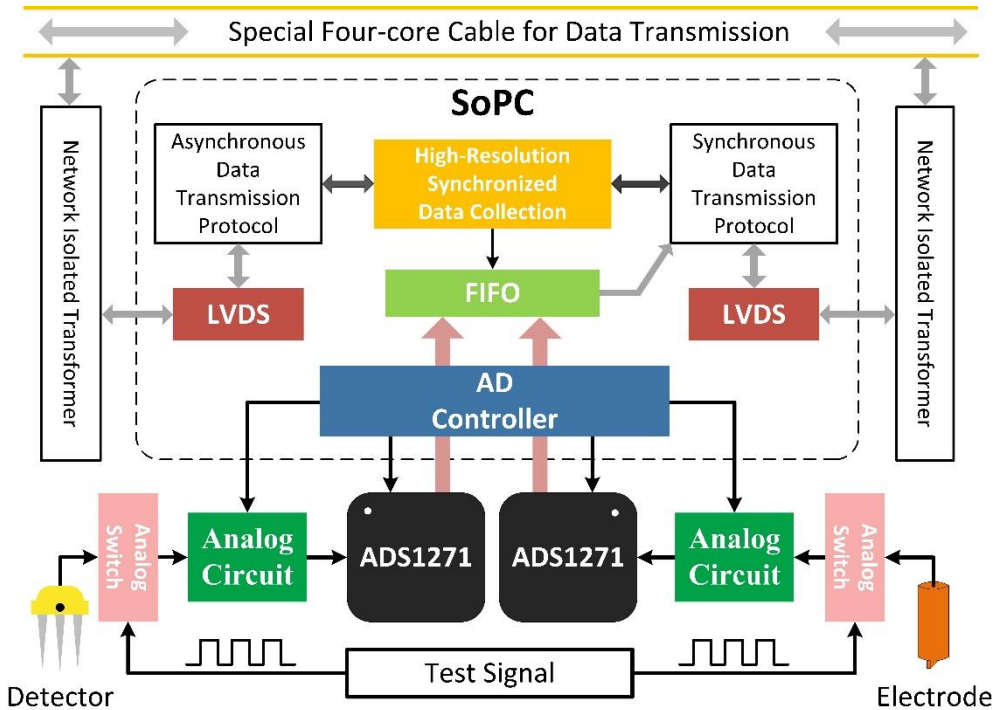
Special Four-core Cable for Data Transmission

SoPC

Network Isolated Transformer

Asynchronous Data Transmission Protocol

High-Resolution Synchronized Data Collection

Synchronous Data Transmission Protocol

Network Isolated Transformer

LVDS

FIFO

LVDS

AD Controller

Analog Switch

Analog Circuit

ADS1271

ADS1271

Analog Circuit

Analog Switch

Test Signal

Detector

Electrode